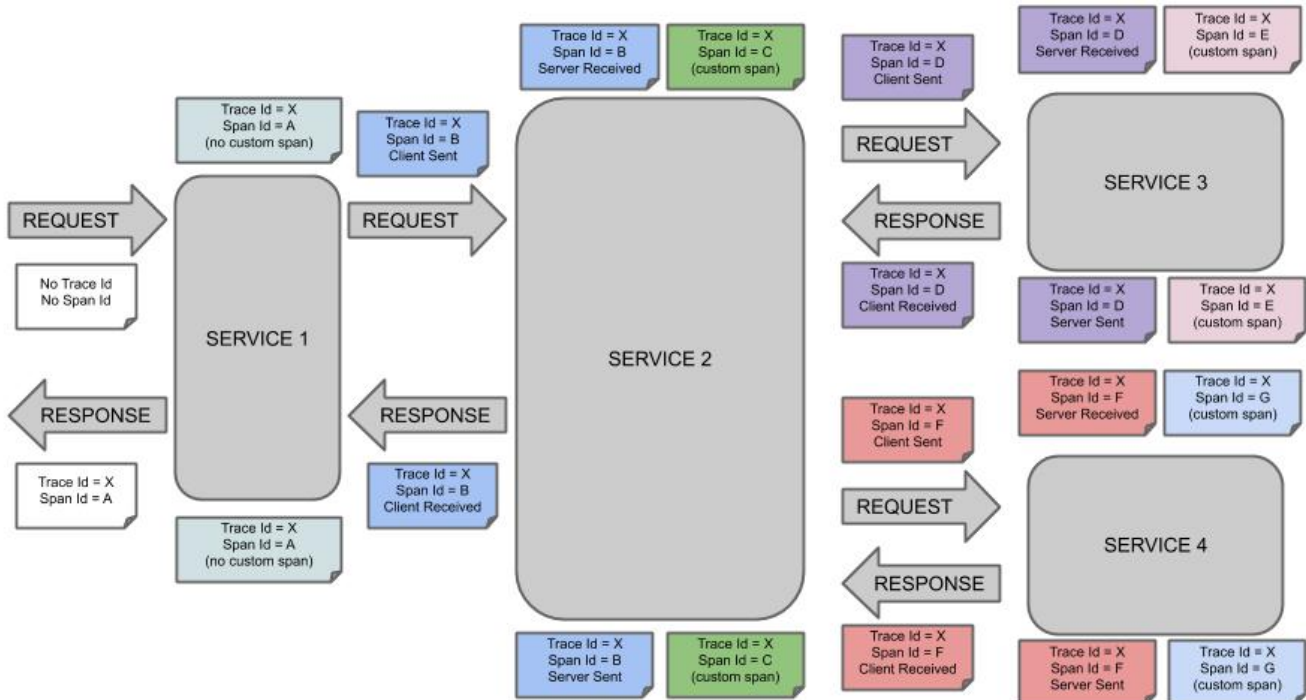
Trace Id = X
Span Id = A
(no custom span)

REQUEST

No Trace Id
No Span Id

SERVICE 1

RESPONSE

Trace Id = X
Span Id = A

Trace Id = X
Span Id = A
(no custom span)

Trace Id = X
Span Id = B
Client Sent

REQUEST

RESPONSE

Trace Id = X
Span Id = B
Client Received

Trace Id = X
Span Id = B
Server Received

Trace Id = X
Span Id = C
(custom span)

SERVICE 2

Trace Id = X
Span Id = B
Server Sent

Trace Id = X
Span Id = C
(custom span)

Trace Id = X
Span Id = D
Client Sent

REQUEST

RESPONSE

Trace Id = X
Span Id = D
Client Received

Trace Id = X
Span Id = D
Server Received

Trace Id = X
Span Id = E
(custom span)

SERVICE 3

Trace Id = X
Span Id = D
Server Sent

Trace Id = X
Span Id = E
(custom span)

Trace Id = X
Span Id = F
Client Sent

REQUEST

RESPONSE

Trace Id = X
Span Id = F
Client Received

Trace Id = X
Span Id = F
Server Received

Trace Id = X
Span Id = G
(custom span)

SERVICE 4

Trace Id = X
Span Id = F
Server Sent

Trace Id = X
Span Id = G
(custom span)